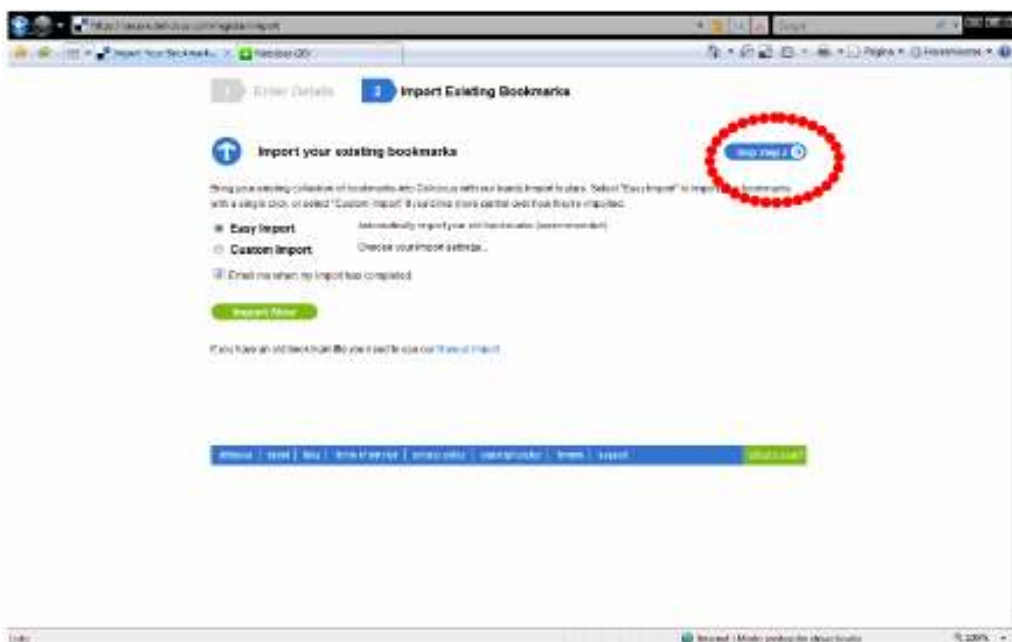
https://secure.delicious.com/register/import

Import Your Bookmarks...

Pagina ▾ Herramientas ▾

1 Enter Details 2 Import Existing Bookmarks

Import your existing bookmarks

Skip step 2

Bring your existing collection of bookmarks into Delicious with our handy import tools. Select "Easy Import" to import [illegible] bookmarks with a single click, or select "Custom Import" if you'd like more control over how they're imported.

Easy Import Automatically import your old bookmarks (recommended)

Custom Import Choose your import settings...

Email me when my import has completed

Import Now

If you have an old bookmark file you'd like to use our Manual Import

delicious | about | blog | terms of service | privacy policy | copyright policy | forums | support

Listo

Internet | Modo protegido: desactivado

100%